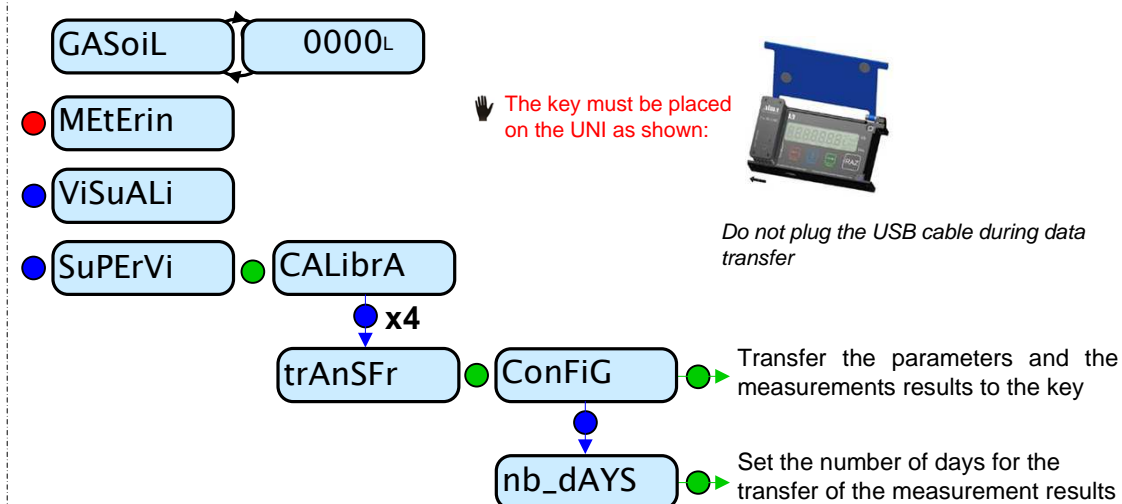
GASoiL

0000L

MEtErin

ViSuALi

SuPErVi

CALibrA

x4

trAnSFr

ConFiG

nb_dAYS

The key must be placed on the UNI as shown:

888888

RAZ

Do not plug the USB cable during data transfer

Transfer the parameters and the measurements results to the key

Set the number of days for the transfer of the measurement results